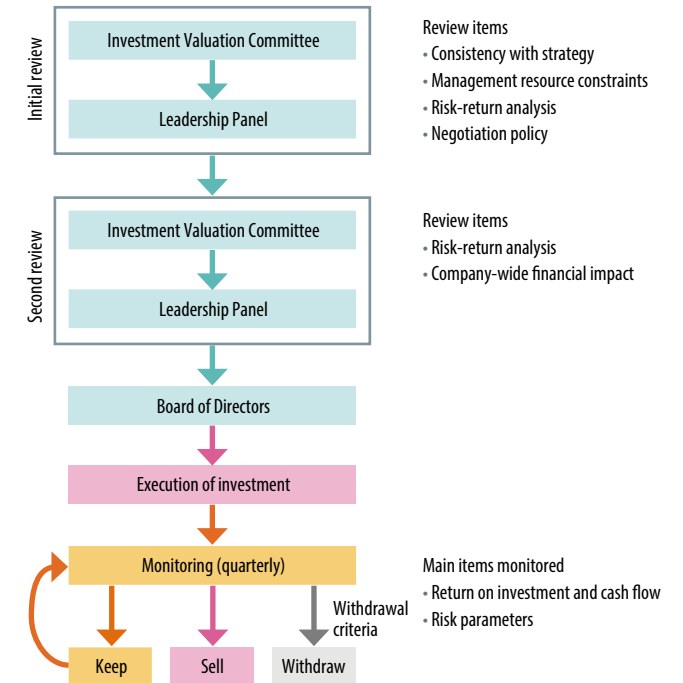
Initial review

Investment Valuation Committee

Leadership Panel

Review items
• Consistency with strategy
• Management resource constraints
• Risk-return analysis
• Negotiation policy

Second review

Investment Valuation Committee

Leadership Panel

Review items
• Risk-return analysis
• Company-wide financial impact

Board of Directors

Execution of investment

Monitoring (quarterly)

Main items monitored
• Return on investment and cash flow
• Risk parameters

Withdrawal criteria

Keep

Sell

Withdraw